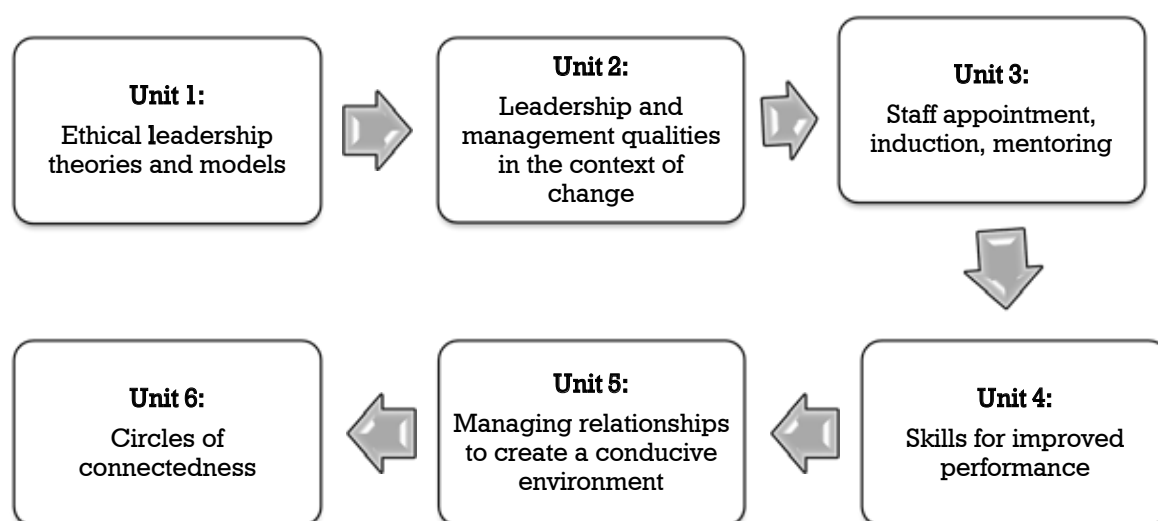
Unit 1:
Ethical leadership theories and models

Unit 2:
Leadership and management qualities in the context of change

Unit 3:
Staff appointment, induction, mentoring

Unit 4:
Skills for improved performance

Unit 5:
Managing relationships to create a conducive environment

Unit 6:
Circles of connectedness